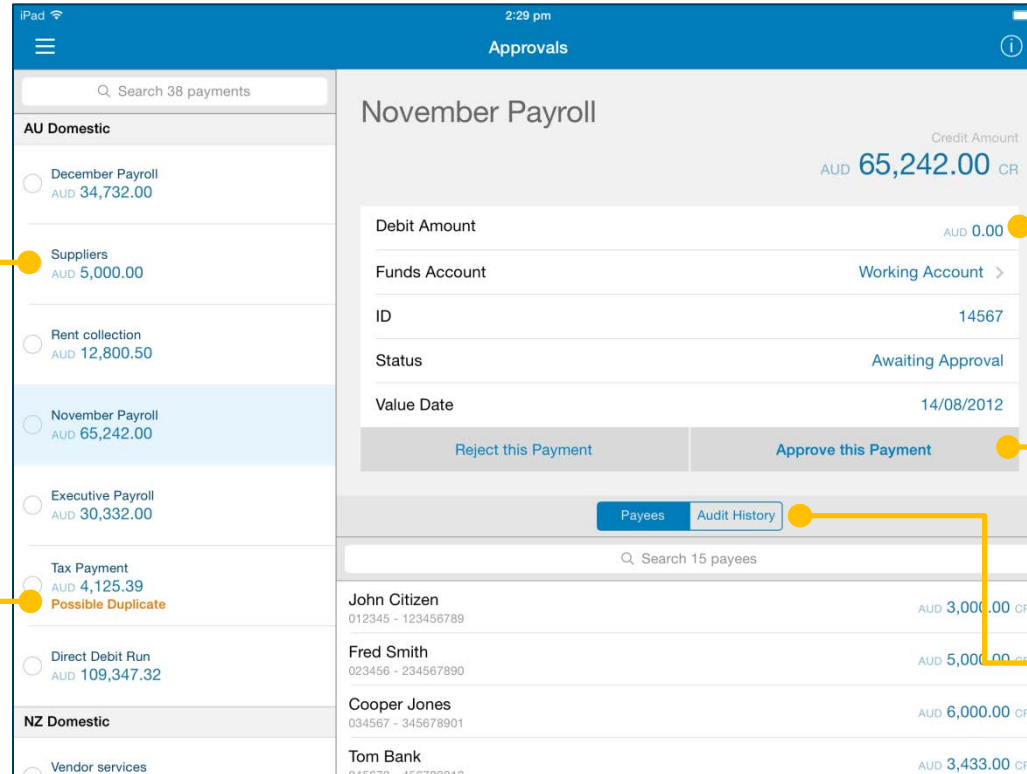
iPad
2:29 pm
Approvals

Search 38 payments

AU Domestic

December Payroll
AUD 34,732.00

Suppliers
AUD 5,000.00

Rent collection
AUD 12,800.50

November Payroll
AUD 65,242.00

Executive Payroll
AUD 30,332.00

Tax Payment
AUD 4,125.39
Possible Duplicate

Direct Debit Run
AUD 109,347.32

NZ Domestic

Vendor services

November Payroll

Credit Amount
AUD 65,242.00 CR

| | |
|---|---|
| Debit Amount | AUD 0.00 |
| Funds Account | Working Account |
| ID | 14567 |
| Status | Awaiting Approval |
| Value Date | 14/08/2012 |

Reject this Payment
Approve this Payment

Payees
Audit History

Search 15 payees

John Citizen
012345 - 123456789
AUD 3,000.00 CR

Fred Smith
023456 - 234567890
AUD 5,000.00 CR

Cooper Jones
034567 - 345678901
AUD 6,000.00 CR

Tom Bank
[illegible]
AUD 3,433.00 CR